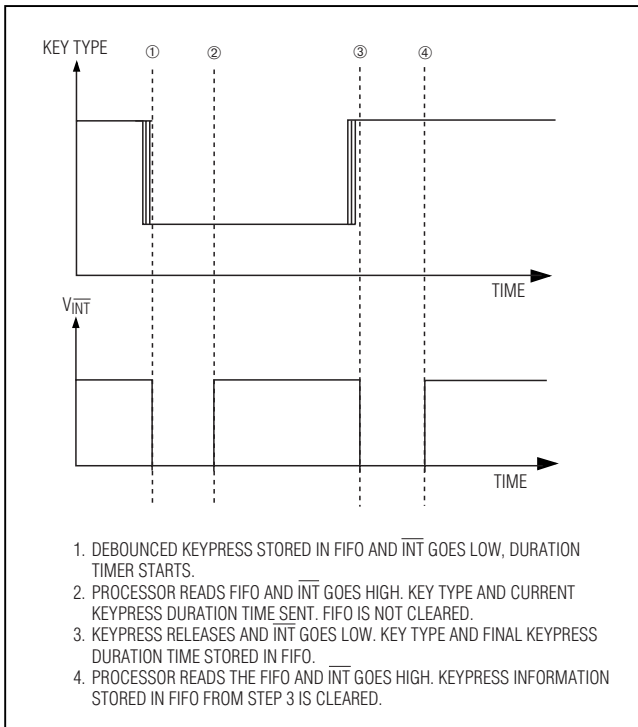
KEY TYPE

①

②

③

④

TIME

$V_{\overline{INT}}$

TIME

1. DEBOUNCED KEYPRESS STORED IN FIFO AND $\overline{INT}$ GOES LOW, DURATION TIMER STARTS.
2. PROCESSOR READS FIFO AND $\overline{INT}$ GOES HIGH. KEY TYPE AND CURRENT KEYPRESS DURATION TIME SENT. FIFO IS NOT CLEARED.
3. KEYPRESS RELEASES AND $\overline{INT}$ GOES LOW. KEY TYPE AND FINAL KEYPRESS DURATION TIME STORED IN FIFO.
4. PROCESSOR READS THE FIFO AND $\overline{INT}$ GOES HIGH. KEYPRESS INFORMATION STORED IN FIFO FROM STEP 3 IS CLEARED.